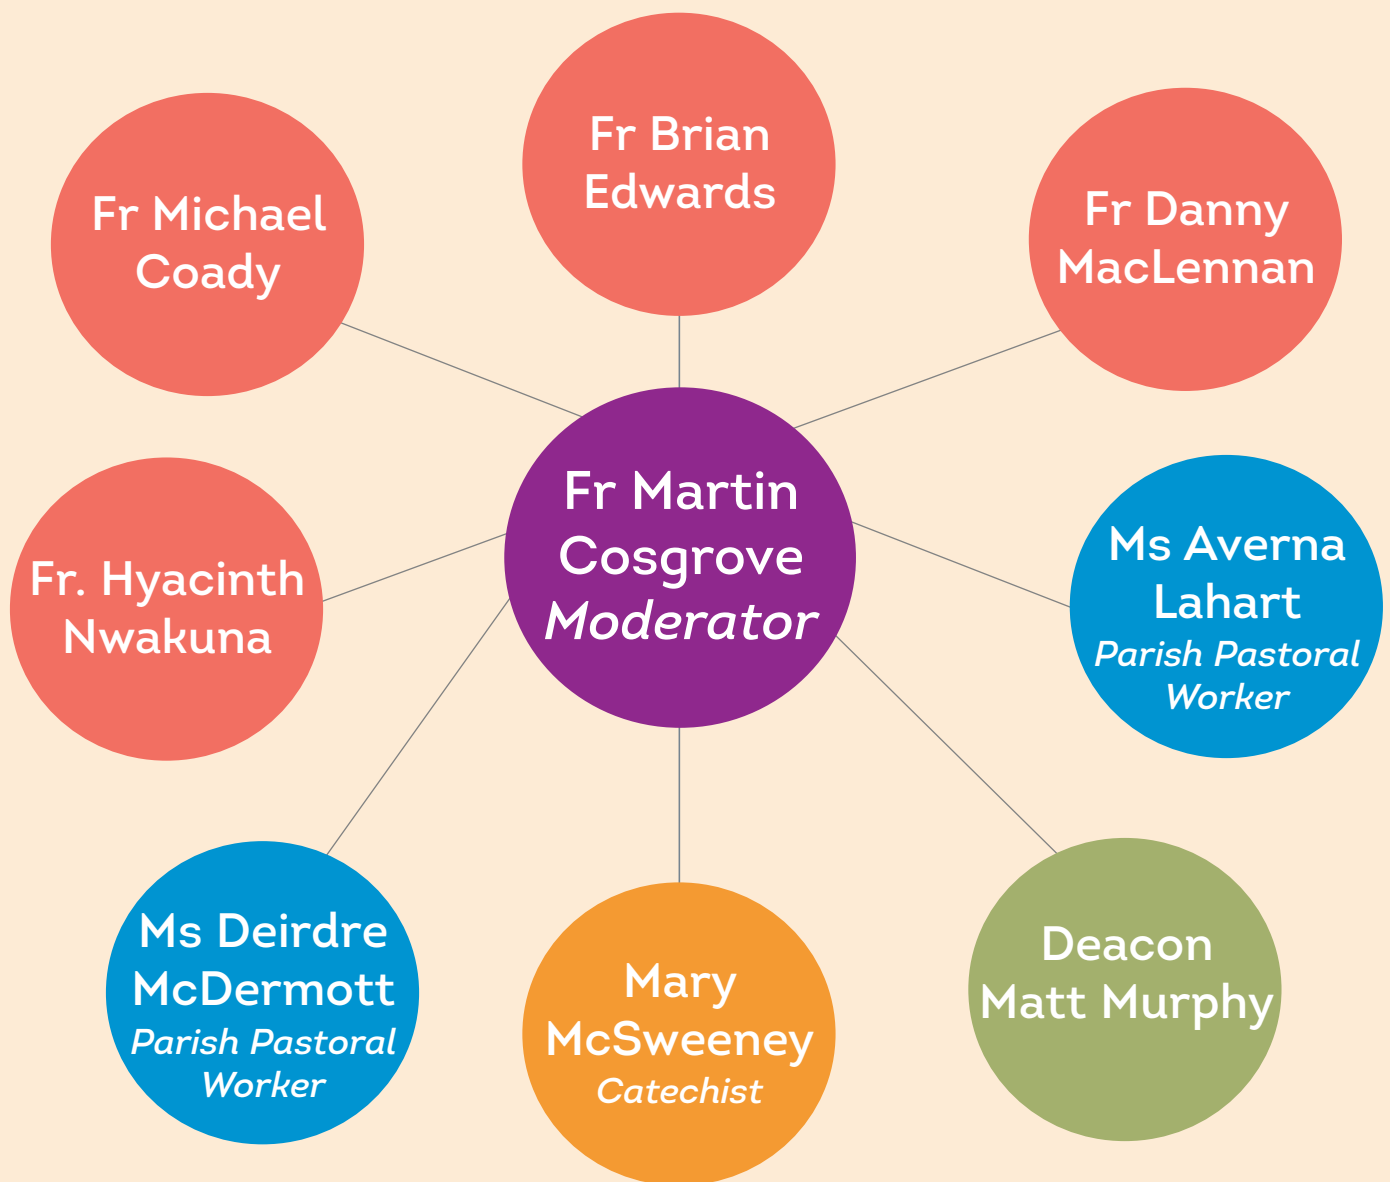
Fr Brian Edwards

Fr Michael Coady

Fr Danny MacLennan

Fr Martin Cosgrove
*Moderator*

Fr. Hyacinth Nwakuna

Ms Averna Lahart
*Parish Pastoral Worker*

Ms Deirdre McDermott
*Parish Pastoral Worker*

Mary McSweeney
*Catechist*

Deacon Matt Murphy